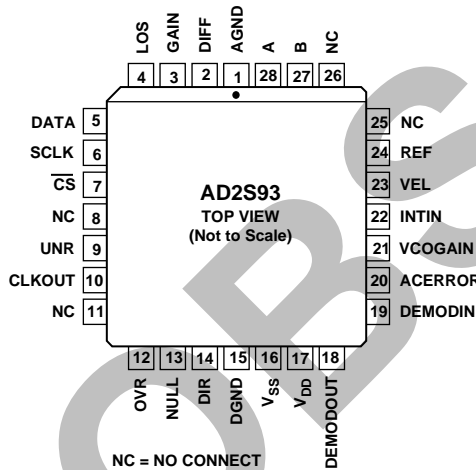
LOS GAIN DIFF AGND A B NC
4 3 2 1 28 27 26

DATA 5
SCLK 6
$\overline{CS}$ 7
NC 8
UNR 9
CLKOUT 10
NC 11

25 NC
24 REF
23 VEL
22 INTIN
21 VCOGAIN
20 ACERROR
19 DEMODIN

AD2S93
TOP VIEW
(Not to Scale)

12 13 14 15 16 17 18
OVR NULL DIR DGND $V_{SS}$ $V_{DD}$ DEMODOUT

NC = NO CONNECT

OBS